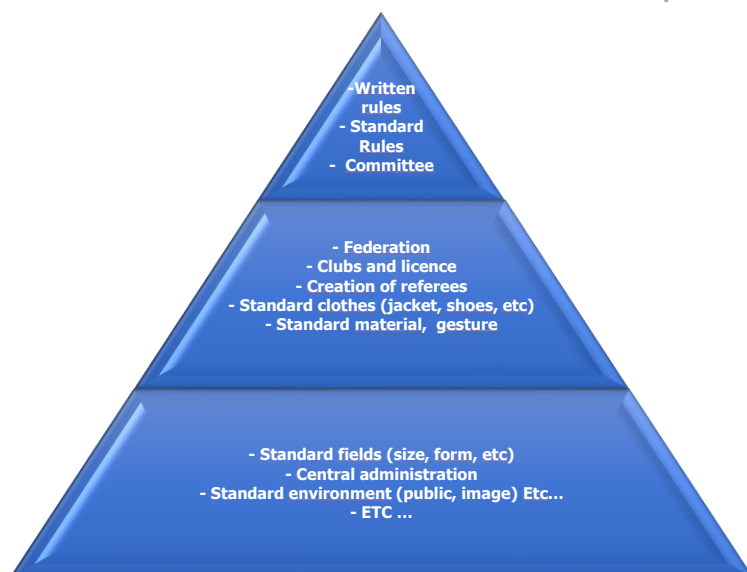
-Written rules
- Standard Rules
- Committee

- Federation
- Clubs and licence
- Creation of referees
- Standard clothes (jacket, shoes, etc)
- Standard material, gesture

- Standard fields (size, form, etc)
- Central administration
- Standard environment (public, image) Etc...
- ETC ...